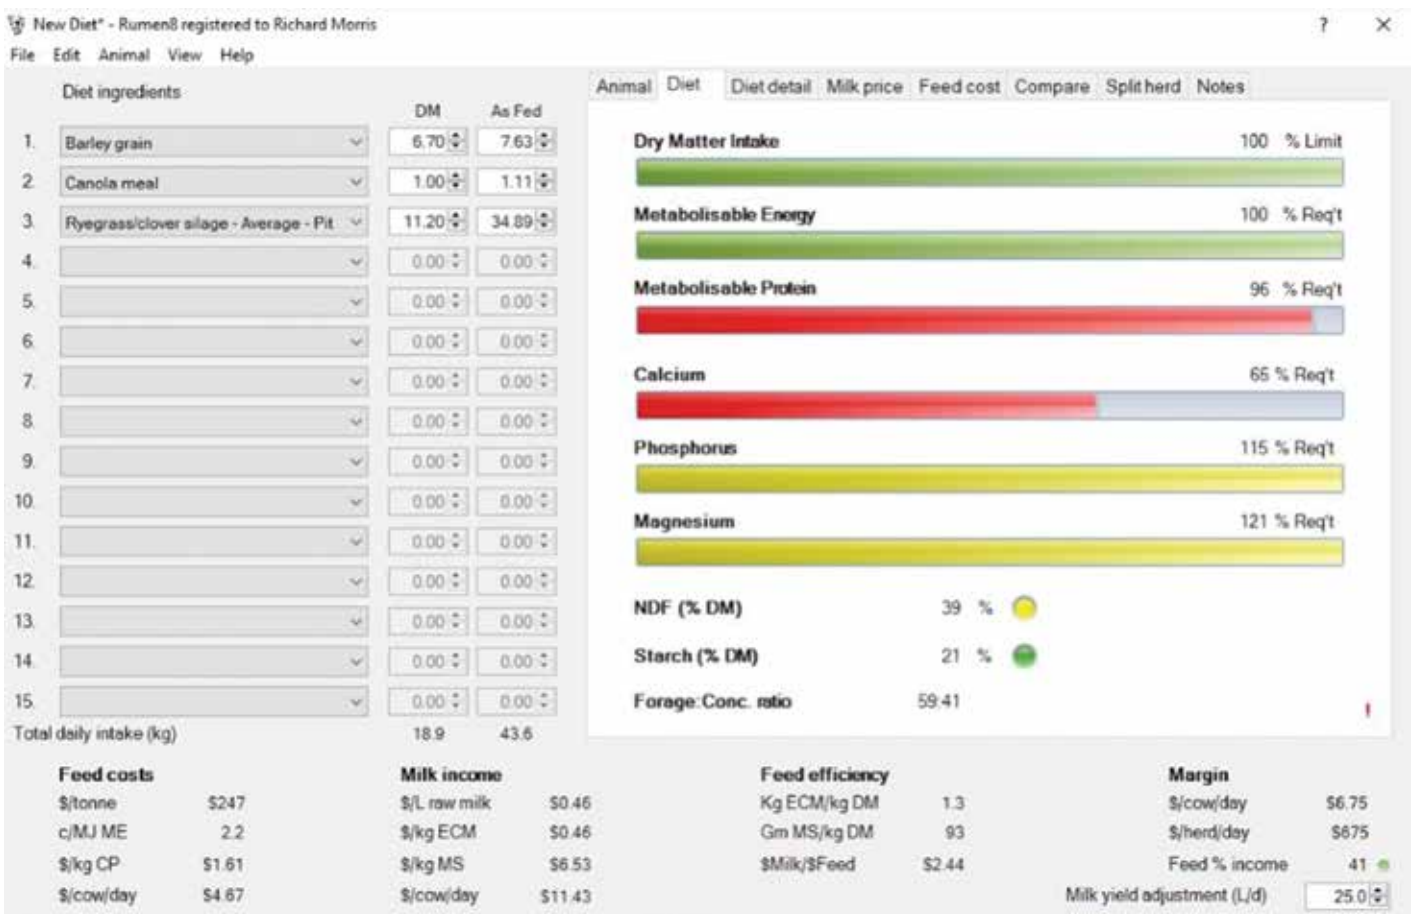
New Diet* - Rumen8 registered to Richard Morris
? ×
File Edit Animal View Help

Diet ingredients

| | | DM | As Fed |
|---|---|---|---|
| 1. | Barley grain | 6.70 | 7.63 |
| 2. | Canola meal | 1.00 | 1.11 |
| 3. | Ryegrass/clover silage - Average - Pit | 11.20 | 34.89 |
| 4. | | 0.00 | 0.00 |
| 5. | | 0.00 | 0.00 |
| 6. | | 0.00 | 0.00 |
| 7. | | 0.00 | 0.00 |
| 8. | | 0.00 | 0.00 |
| 9. | | 0.00 | 0.00 |
| 10. | | 0.00 | 0.00 |
| 11. | | 0.00 | 0.00 |
| 12. | | 0.00 | 0.00 |
| 13. | | 0.00 | 0.00 |
| 14. | | 0.00 | 0.00 |
| 15. | | 0.00 | 0.00 |
| Total daily intake (kg) | | 18.9 | 43.6 |

Animal Diet Diet detail Milk price Feed cost Compare Split herd Notes

Dry Matter Intake 100 % Limit
Metabolisable Energy 100 % Req't
Metabolisable Protein 96 % Req't
Calcium 65 % Req't
Phosphorus 115 % Req't
Magnesium 121 % Req't

NDF (% DM) 39 %
Starch (% DM) 21 %
Forage:Conc. ratio 59:41
!

Feed costs
$/tonne $247
c/MJ ME 2.2
$/kg CP $1.61
$/cow/day $4.67

Milk income
$/L raw milk $0.46
$/kg ECM $0.46
$/kg MS $6.53
$/cow/day $11.43

Feed efficiency
Kg ECM/kg DM 1.3
Gm MS/kg DM 93
$Milk/$Feed $2.44

Margin
$/cow/day $6.75
$/herd/day $675
Feed % income 41
Milk yield adjustment (L/d) 25.0